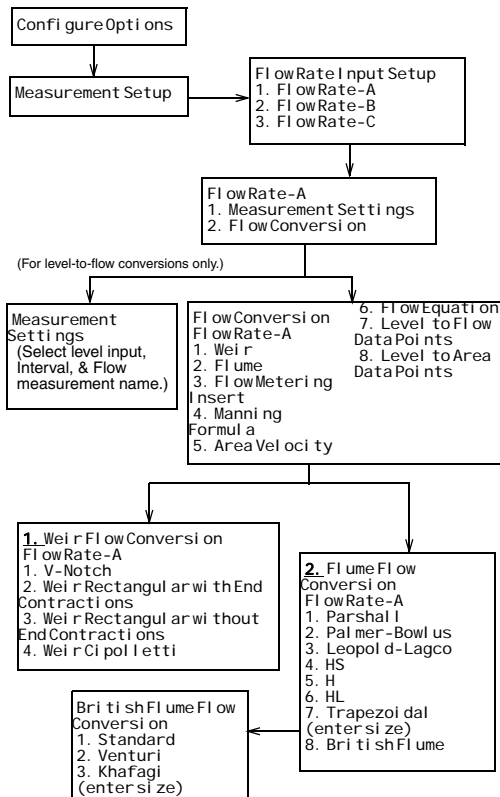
ConfigureOptions

Measurement Setup

FlowRateInputSetup
1. FlowRate-A
2. FlowRate-B
3. FlowRate-C

FlowRate-A
1. MeasurementSettings
2. FlowConversion

(For level-to-flow conversions only.)

Measurement Settings
(Select level input, Interval, & Flow measurement name.)

FlowConversion
FlowRate-A
1. Weir
2. Flume
3. FlowMetering Insert
4. Manning Formula
5. AreaVelocity
6. FlowEquation
7. LeveltoFlow DataPoints
8. LeveltoArea DataPoints

1. WeirFlowConversion
FlowRate-A
1. V-Notch
2. WeirRectangularwithEnd Contractions
3. WeirRectangularwithout EndContractions
4. WeirCipolletti

2. FlumeFlow Conversion
FlowRate-A
1. Parshall
2. Palmer-Bowlus
3. Leopold-Lagco
4. HS
5. H
6. HL
7. Trapezoidal (entersize)
8. BritishFlume

BritishFlumeFlow Conversion
1. Standard
2. Venturi
3. Khafagi (entersize)